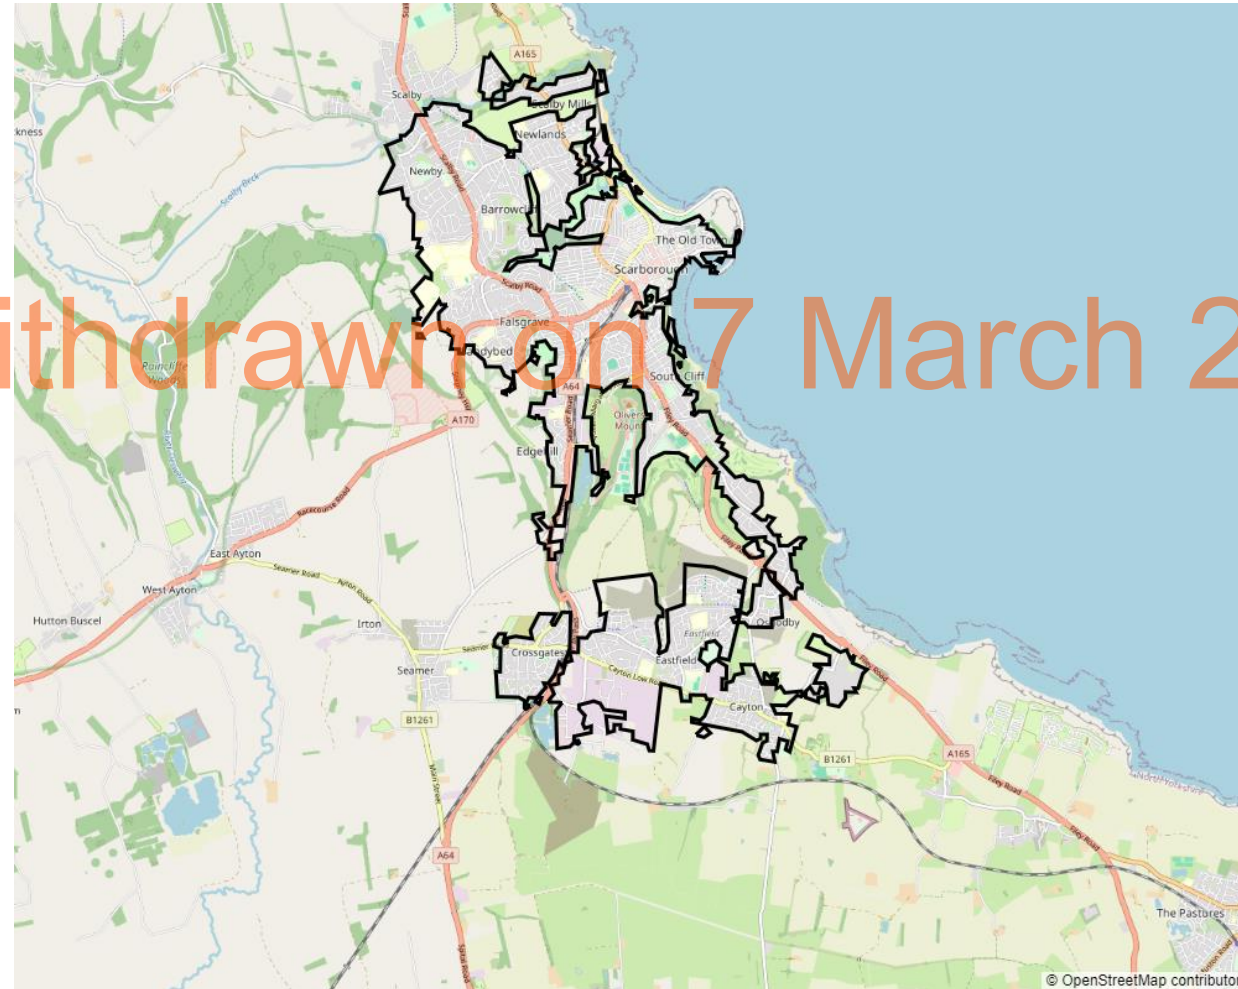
ithdrawn on 7 March 2

A165
Scalby
Scalby Mills
Newlands
kness
Newby
Scalby Beck
Barrowcliff
The Old Town
Scarborough
Scalby Road
Falsgrave
Sandybed
Raincliffe Woods
A64
South Cliff
Olivers Mount
A170
Edgehill
Racecourse Road
East Ayton
Seamer Road
Ayton Road
West Ayton
Hutton Buscel
Irton
Osgodby
Crossgates
Eastfield
Eastfield
Seamer
Cayton Low Road
Cayton
B1261
B1261
A165
Filey Road
Main Street
A64
Filey Road
The Pastures
© OpenStreetMap contributors